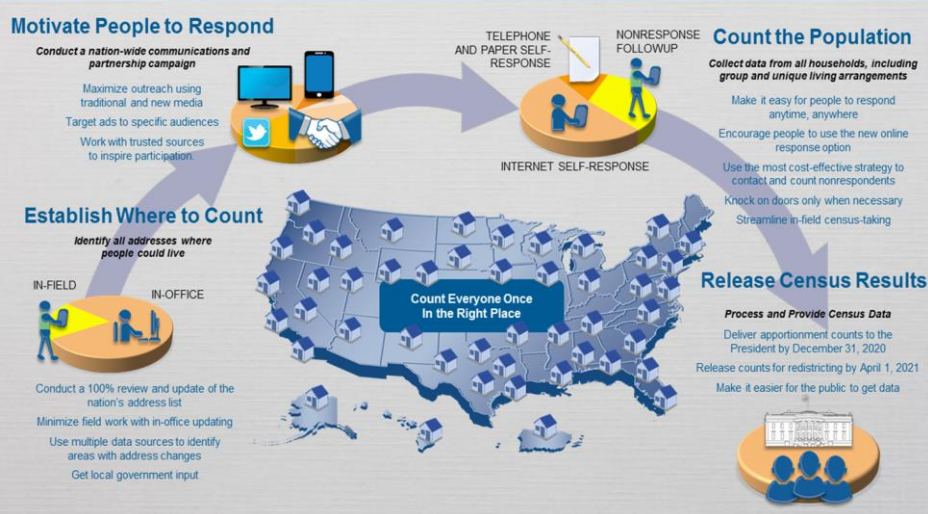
Motivate People to Respond

Conduct a nation-wide communications and partnership campaign

Maximize outreach using traditional and new media

Target ads to specific audiences

Work with trusted sources to inspire participation.

TELEPHONE AND PAPER SELF-RESPONSE

NONRESPONSE FOLLOWUP

INTERNET SELF-RESPONSE

Count the Population

Collect data from all households, including group and unique living arrangements

Make it easy for people to respond anytime, anywhere

Encourage people to use the new online response option

Use the most cost-effective strategy to contact and count nonrespondents

Knock on doors only when necessary

Streamline in-field census-taking

Establish Where to Count

Identify all addresses where people could live

IN-FIELD

IN-OFFICE

Conduct a 100% review and update of the nation's address list

Minimize field work with in-office updating

Use multiple data sources to identify areas with address changes

Get local government input

Count Everyone Once In the Right Place

Release Census Results

Process and Provide Census Data

Deliver apportionment counts to the President by December 31, 2020

Release counts for redistricting by April 1, 2021

Make it easier for the public to get data